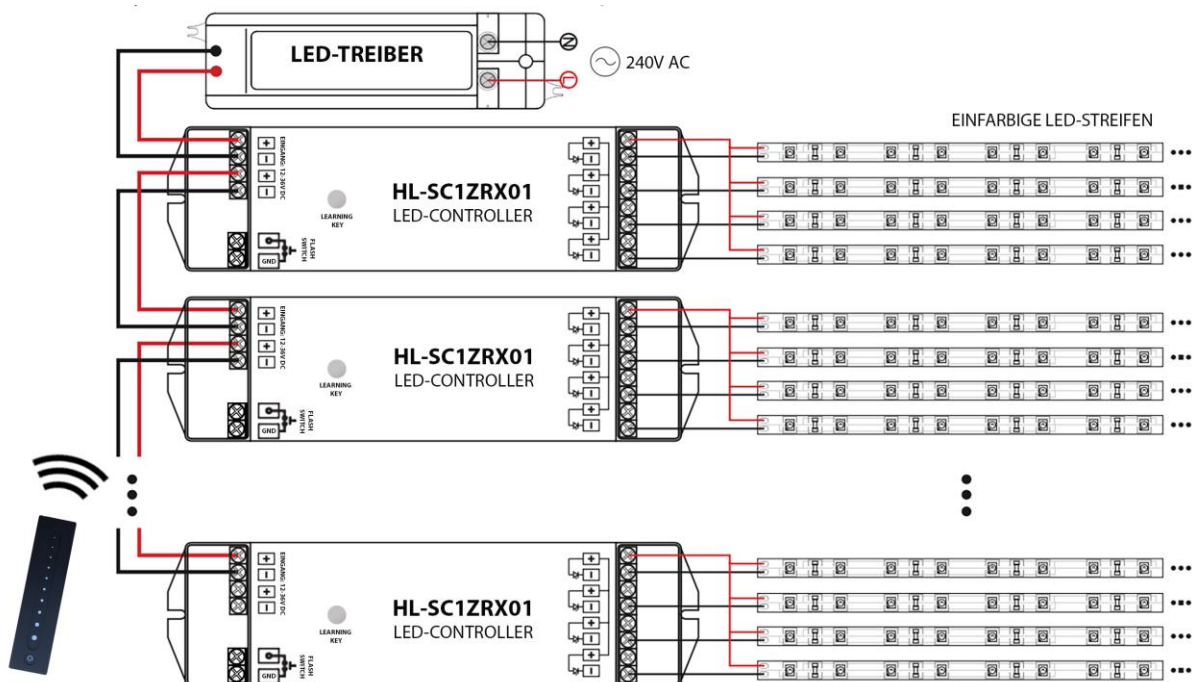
LED-TREIBER

N

L

240V AC

EINFARBIGE LED-STREIFEN

EINGANG: 12-36V DC

LEARNING KEY

HL-SC1ZRX01
LED-CONTROLLER

GND

FLASH SWITCH

EINGANG: 12-36V DC

LEARNING KEY

HL-SC1ZRX01
LED-CONTROLLER

GND

FLASH SWITCH

EINGANG: 12-36V DC

LEARNING KEY

HL-SC1ZRX01
LED-CONTROLLER

GND

FLASH SWITCH